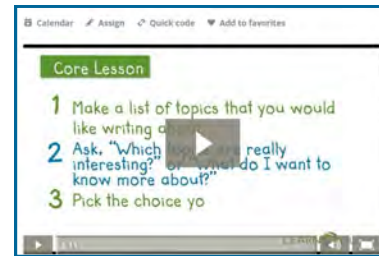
Calendar Assign Quick code Add to favorites

Core Lesson

1 Make a list of topics that you would like writing a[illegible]

2 Ask, "Which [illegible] really interesting?" or "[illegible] do I want to know more about?"

3 Pick the choice yo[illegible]